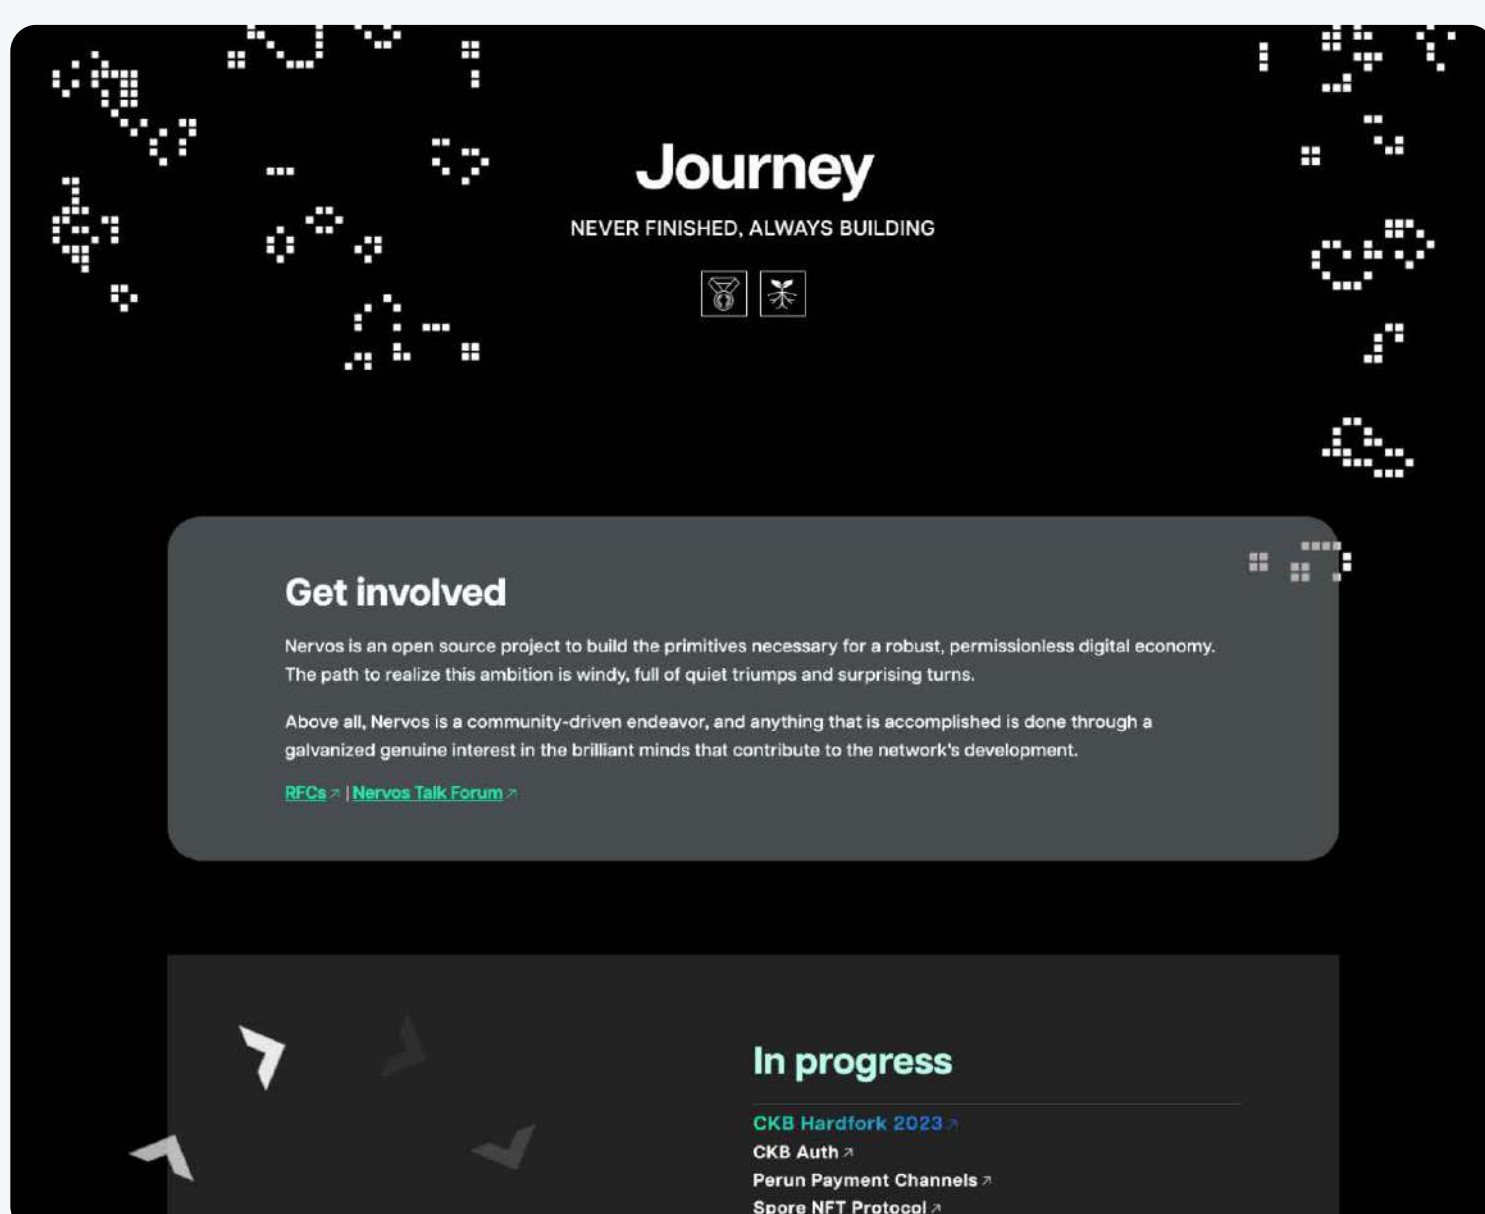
Journey

NEVER FINISHED, ALWAYS BUILDING

Get involved

Nervos is an open source project to build the primitives necessary for a robust, permissionless digital economy. The path to realize this ambition is windy, full of quiet triumps and surprising turns.

Above all, Nervos is a community-driven endeavor, and anything that is accomplished is done through a galvanized genuine interest in the brilliant minds that contribute to the network's development.

RFCs ↗ | Nervos Talk Forum ↗

In progress

CKB Hardfork 2023 ↗
CKB Auth ↗
Perun Payment Channels ↗
Spore NFT Protocol ↗